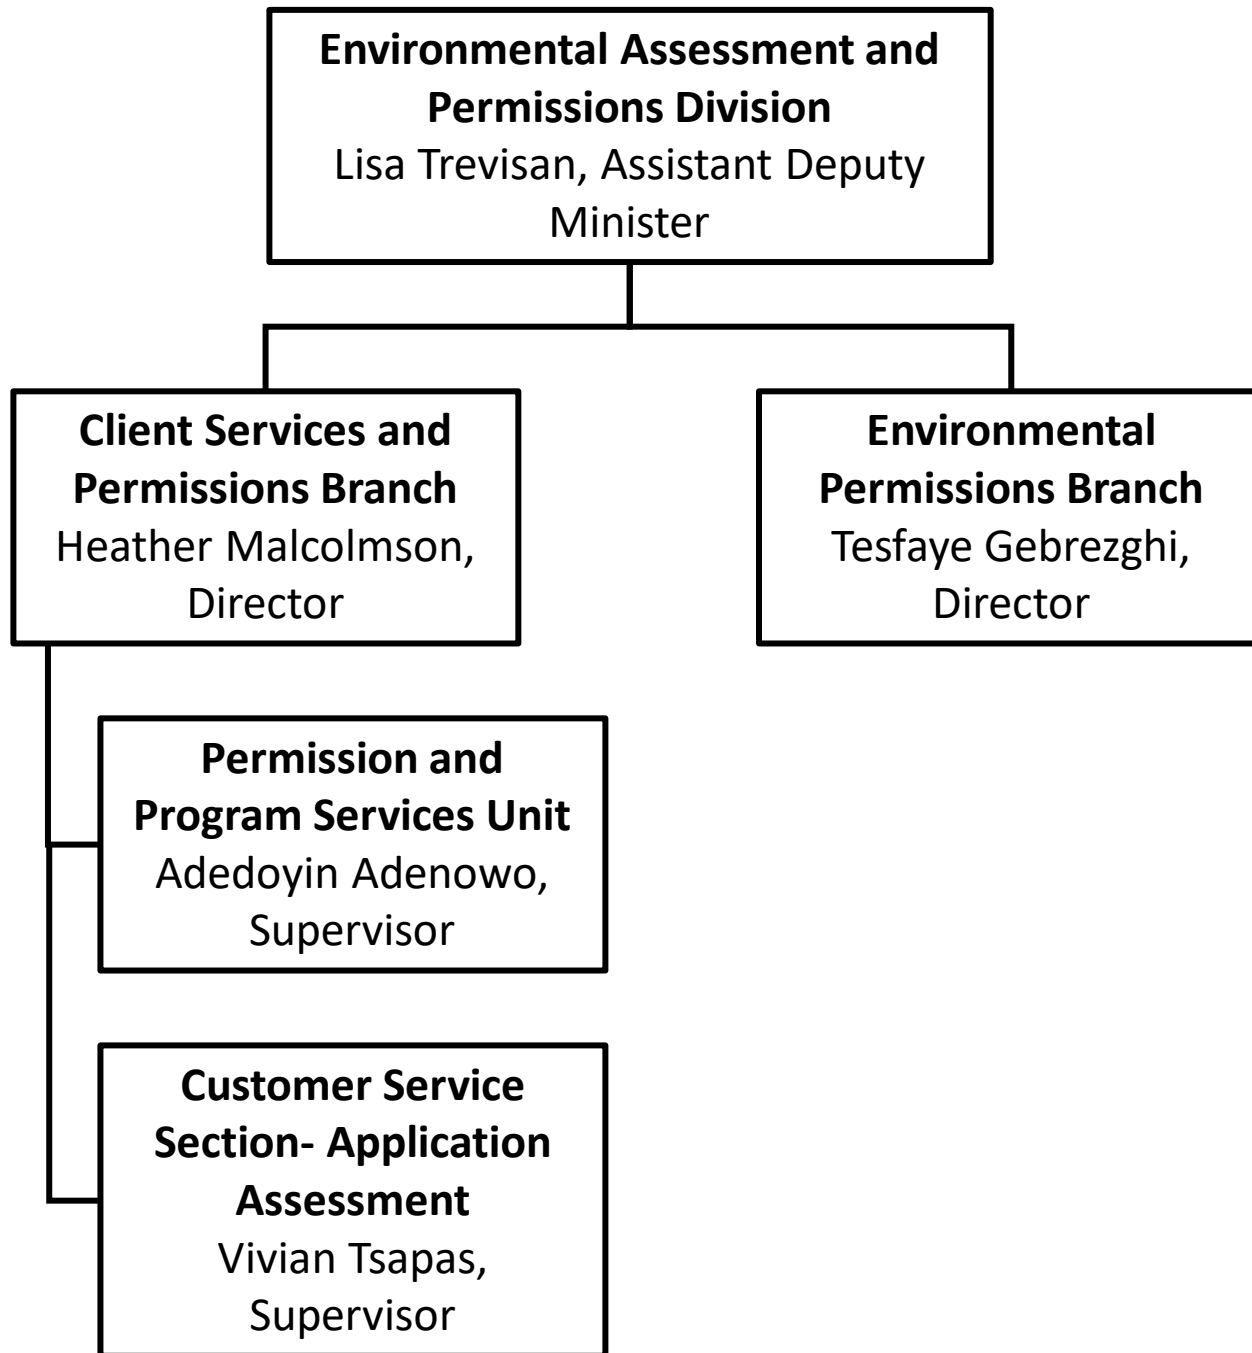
Environmental Assessment and Permissions Division
Lisa Trevisan, Assistant Deputy Minister

Client Services and Permissions Branch
Heather Malcolmson, Director

Environmental Permissions Branch
Tesfaye Gebrezghi, Director

Permission and Program Services Unit
Adedoyin Adenowo, Supervisor

Customer Service Section- Application Assessment
Vivian Tsapas, Supervisor